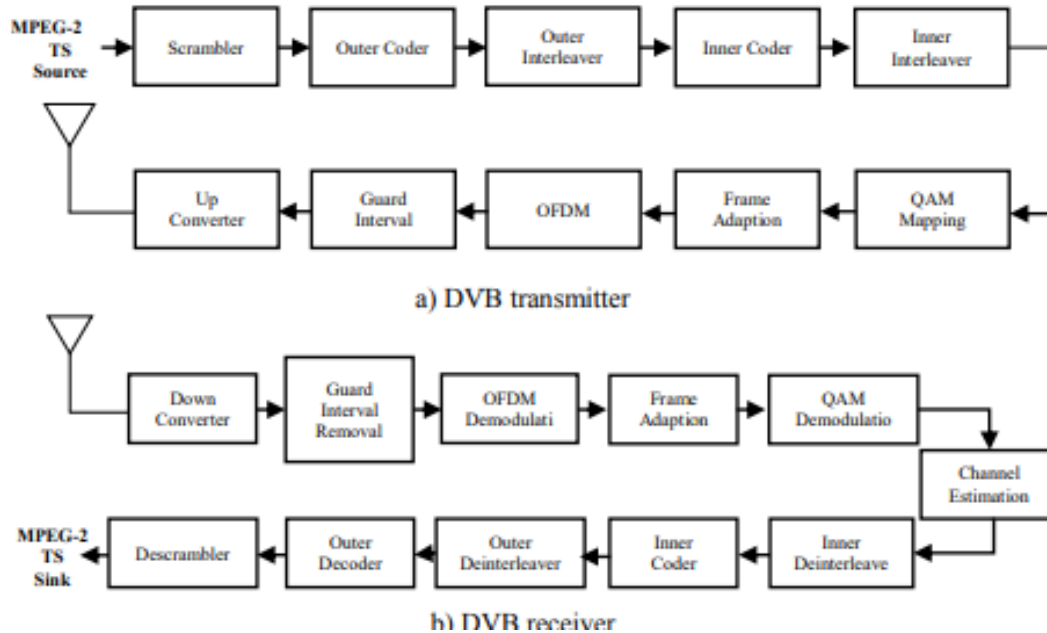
MPEG-2 TS Source

Scrambler

Outer Coder

Outer Interleaver

Inner Coder

Inner Interleaver

QAM Mapping

Frame Adaption

OFDM

Guard Interval

Up Converter

a) DVB transmitter

Down Converter

Guard Interval Removal

OFDM Demodulati

Frame Adaption

QAM Demodulatio

Channel Estimation

Inner Deinterleave

Inner Coder

Outer Deinterleaver

Outer Decoder

Descrambler

MPEG-2 TS Sink

b) DVB receiver